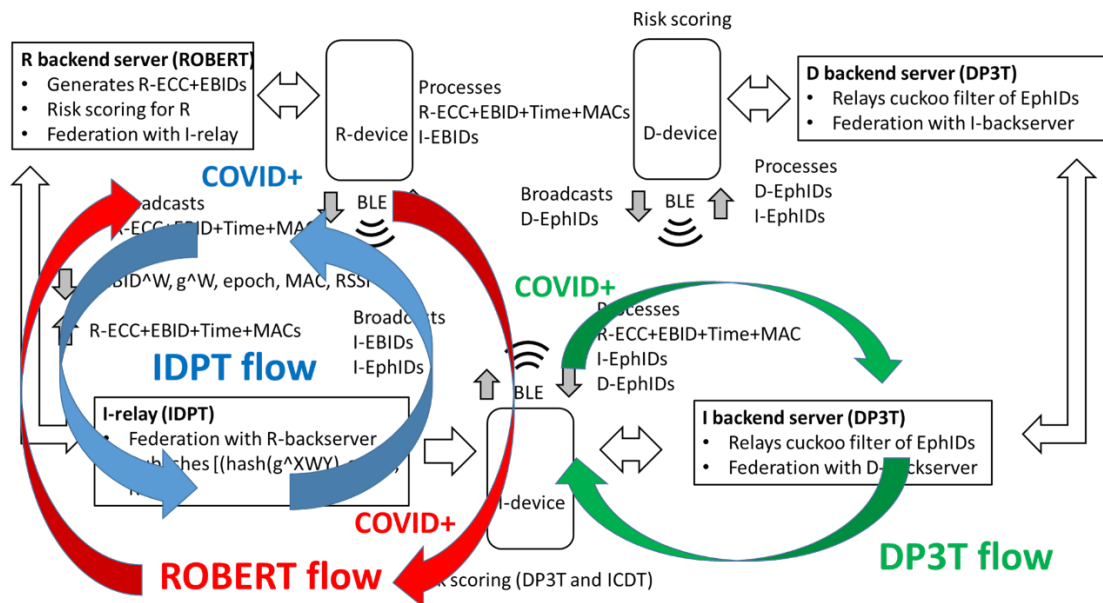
R backend server (ROBERT)
• Generates R-ECC+EBIDs
• Risk scoring for R
• Federation with I-relay

R-device

Processes
R-ECC+EBID+Time+MACs
I-EBIDs

Risk scoring

D-device

D backend server (DP3T)
• Relays cuckoo filter of EphIDs
• Federation with I-backserver

COVID+

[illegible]oadcasts
R-ECC+E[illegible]ID+Time+MA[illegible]

BLE

Broadcasts
D-EphIDs

BLE

Processes
D-EphIDs
I-EphIDs

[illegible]BID^W, g^W, epoch, MAC, RSS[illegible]

R-ECC+EBID+Time+MACs

Broadcasts
I-EBIDs
I-EphIDs

IDPT flow

COVID+

Processes
R-ECC+EBID+Time+MAC
I-EphIDs
D-EphIDs

BLE

I-relay (IDPT)
• Federation with R-backserver
• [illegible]blishes [(hash(g^XWY) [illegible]

I-device

I backend server (DP3T)
• Relays cuckoo filter of EphIDs
• Federation with D-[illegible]ckserver

COVID+

ROBERT flow

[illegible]k scoring (DP3T and ICDT)

DP3T flow